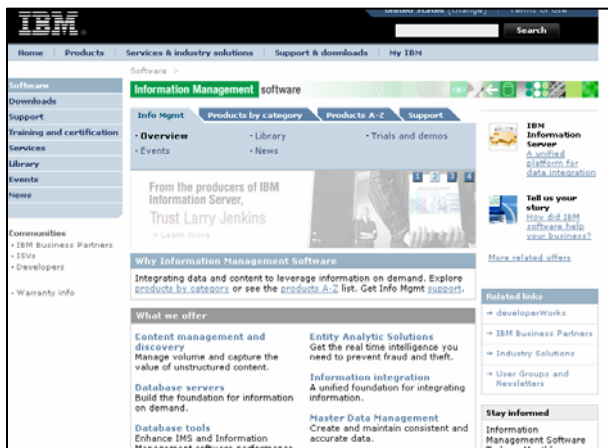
IBM

United States [change] Terms of use

Search

Home | Products | Services & industry solutions | Support & downloads | My IBM

Software
Downloads
Support
Training and certification
Services
Library
Events
News

Communities
• IBM Business Partners
• ISVs
• Developers

• Warranty info

Software >

Information Management software

Info Mgmt | Products by category | Products A-Z | Support

• Overview
• Events
• Library
• News
• Trials and demos

From the producers of IBM Information Server, Trust Larry Jenkins
→ Learn more

1 2 3 4

Why Information Management Software

Integrating data and content to leverage information on demand. Explore products by category or see the products A-Z list. Get Info Mgmt support.

What we offer

Content management and discovery
Manage volume and capture the value of unstructured content.

Database servers
Build the foundation for information on demand.

Database tools
Enhance IMS and Information Management software performance

Entity Analytic Solutions
Get the real time intelligence you need to prevent fraud and theft.

Information integration
A unified foundation for integrating information.

Master Data Management
Create and maintain consistent and accurate data.

IBM Information Server
A unified platform for data integration

Tell us your story
How did IBM software help your business?

More related offers

Related links
→ developerWorks
→ IBM Business Partners
→ Industry Solutions
→ User Groups and Newsletters

Stay informed
Information Management Software